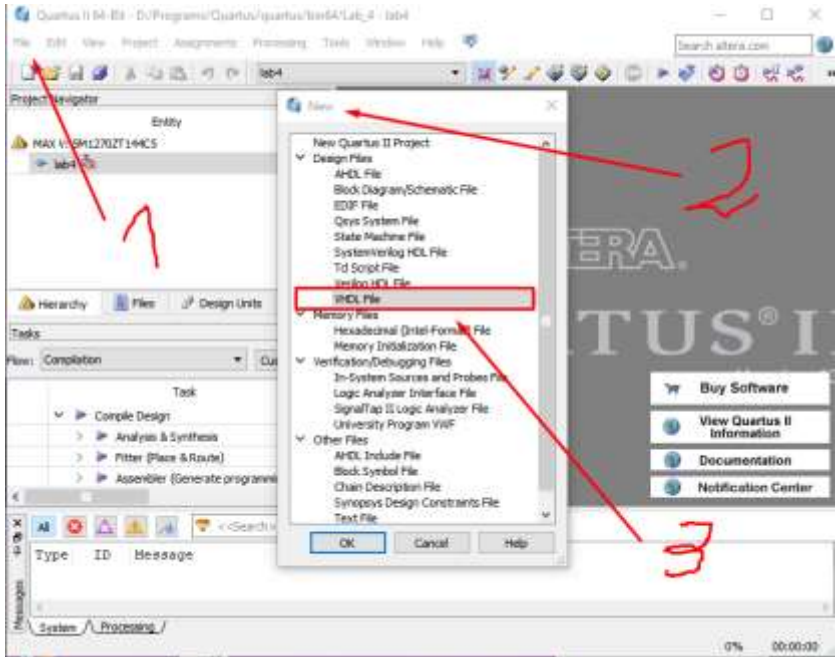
Quartus II 64-Bit - D:/Programs/Quartus/quartus/bin64/Lab_4 - lab4

File Edit View Project Assignments Processing Tools Window Help

Search altera.com

lab4

Project Navigator

Entity

MAX V: 5M1270ZT144C5

lab4

1

New

New Quartus II Project
Design Files
AHDL File
Block Diagram/Schematic File
EDIF File
Qsys System File
State Machine File
SystemVerilog HDL File
Tcl Script File
Verilog HDL File
VHDL File
Memory Files
Hexadecimal (Intel-Format) File
Memory Initialization File
Verification/Debugging Files
In-System Sources and Probes File
Logic Analyzer Interface File
SignalTap II Logic Analyzer File
University Program VWF
Other Files
AHDL Include File
Block Symbol File
Chain Description File
Synopsys Design Constraints File
Text File

OK Cancel Help

2

3

ERA.

TUS® I

Hierarchy Files Design Units

Tasks

Flow: Compilation

Task

Compile Design
Analysis & Synthesis
Fitter (Place & Route)
Assembler (Generate programmi

Buy Software

View Quartus II Information

Documentation

Notification Center

All <<Search>>

Type ID Message

Messages

System Processing

0% 00:00:00